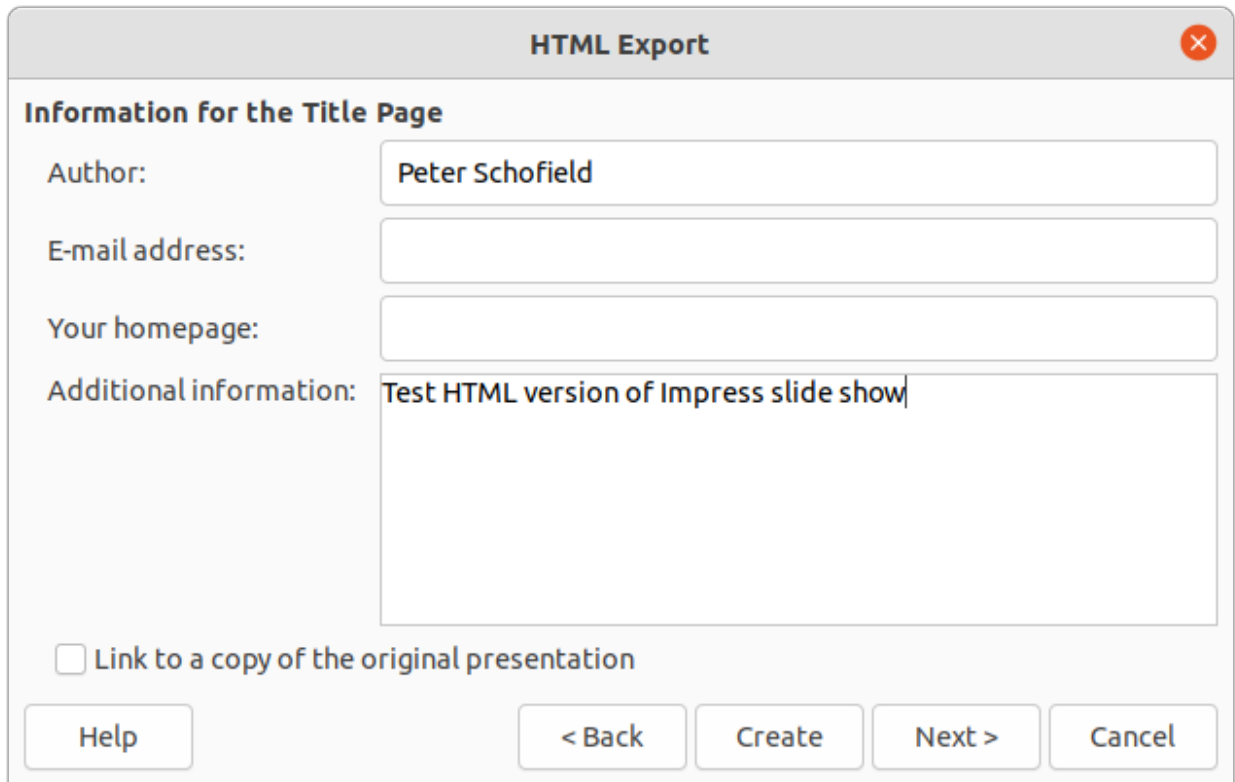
HTML Export

Information for the Title Page

Author: Peter Schofield

E-mail address:

Your homepage:

Additional information: Test HTML version of Impress slide show

Link to a copy of the original presentation

Help

< Back

Create

Next >

Cancel